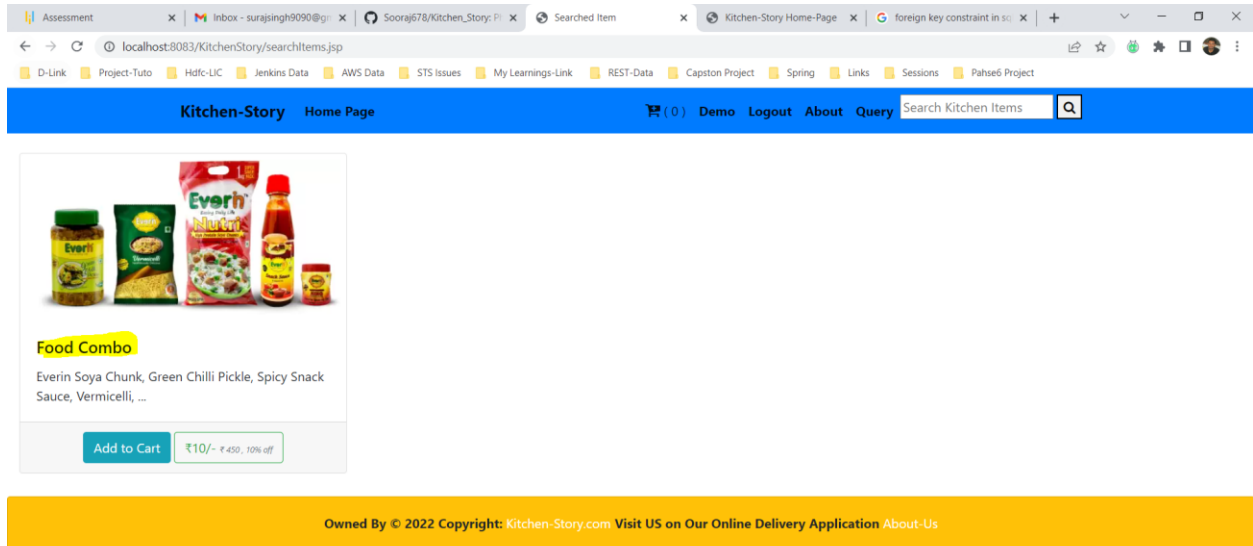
Assessment | Inbox - surajsingh9090@g | Sooraj678/Kitchen_Story: P | Searched Item | Kitchen-Story Home-Page | foreign key constraint in sq

localhost:8083/KitchenStory/searchItems.jsp

D-Link | Project-Tuto | Hdfc-LIC | Jenkins Data | AWS Data | STS Issues | My Learnings-Link | REST-Data | Capston Project | Spring | Links | Sessions | Pahse6 Project

Kitchen-Story Home Page

( 0 ) Demo Logout About Query Search Kitchen Items

Everin Nutri

Food Combo

Everin Soya Chunk, Green Chilli Pickle, Spicy Snack Sauce, Vermicelli, ...

Add to Cart ₹10/- ₹ 450 , 10% off

Owned By © 2022 Copyright: Kitchen-Story.com Visit US on Our Online Delivery Application About-Us